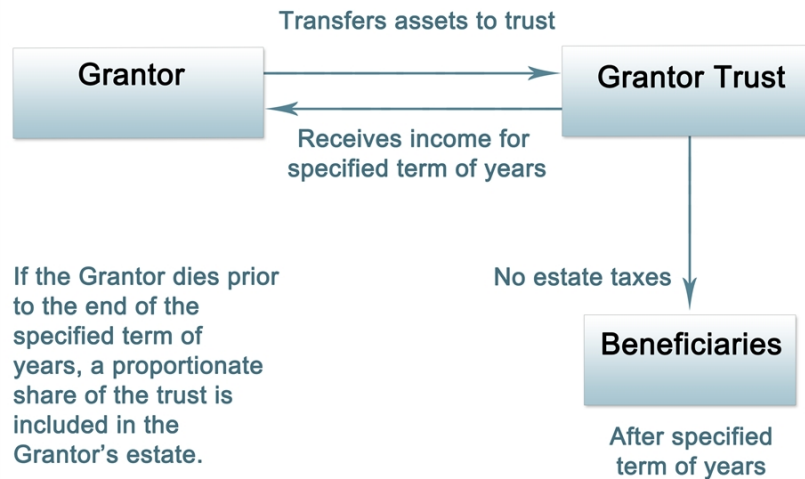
Transfers assets to trust

Grantor

Grantor Trust

Receives income for specified term of years

If the Grantor dies prior to the end of the specified term of years, a proportionate share of the trust is included in the Grantor's estate.

No estate taxes

Beneficiaries

After specified term of years